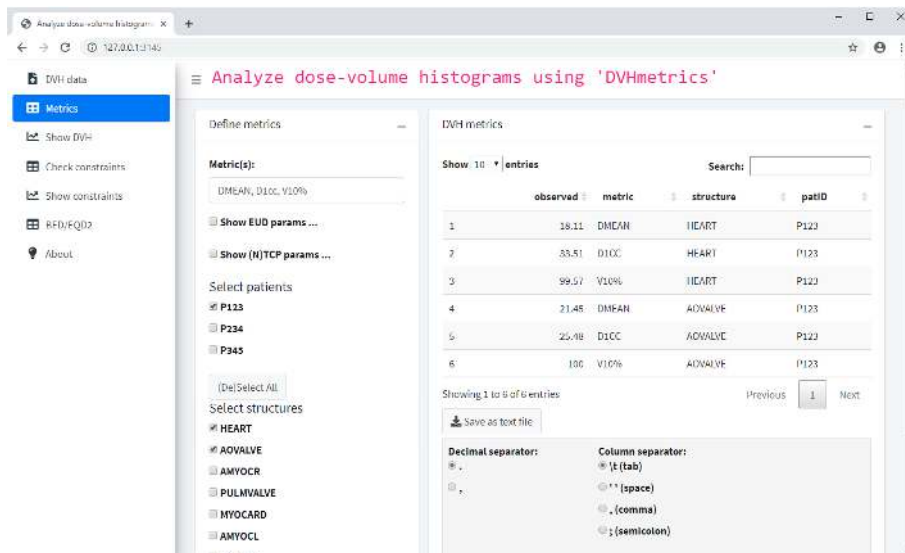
Analyze dose-volume histogram ×  +

127.0.0.1:3145

DVH data
Metrics
Show DVH
Check constraints
Show constraints
BED/EQD2
About

≡ Analyze dose-volume histograms using 'DVHmetrics'

Define metrics

Metric(s):
DMEAN, D1cc, V10%

Show EUD params ...

Show (N)TCP params ...

Select patients
P123
P234
P345

(De)Select All

Select structures
HEART
AOVALVE
AMYOCR
PULMVALVE
MYOCARD
AMYOCL

DVH metrics

Show 10 entries

Search:

| | observed | metric | structure | patID |
|---|---|---|---|---|
| 1 | 18.11 | DMEAN | HEART | P123 |
| 2 | 33.51 | D1CC | HEART | P123 |
| 3 | 99.57 | V10% | HEART | P123 |
| 4 | 21.45 | DMEAN | AOVALVE | P123 |
| 5 | 25.48 | D1CC | AOVALVE | P123 |
| 6 | 100 | V10% | AOVALVE | P123 |

Showing 1 to 6 of 6 entries

Previous 1 Next

Save as text file

Decimal separator:
.
,

Column separator:
\t (tab)
' ' (space)
, (comma)
; (semicolon)